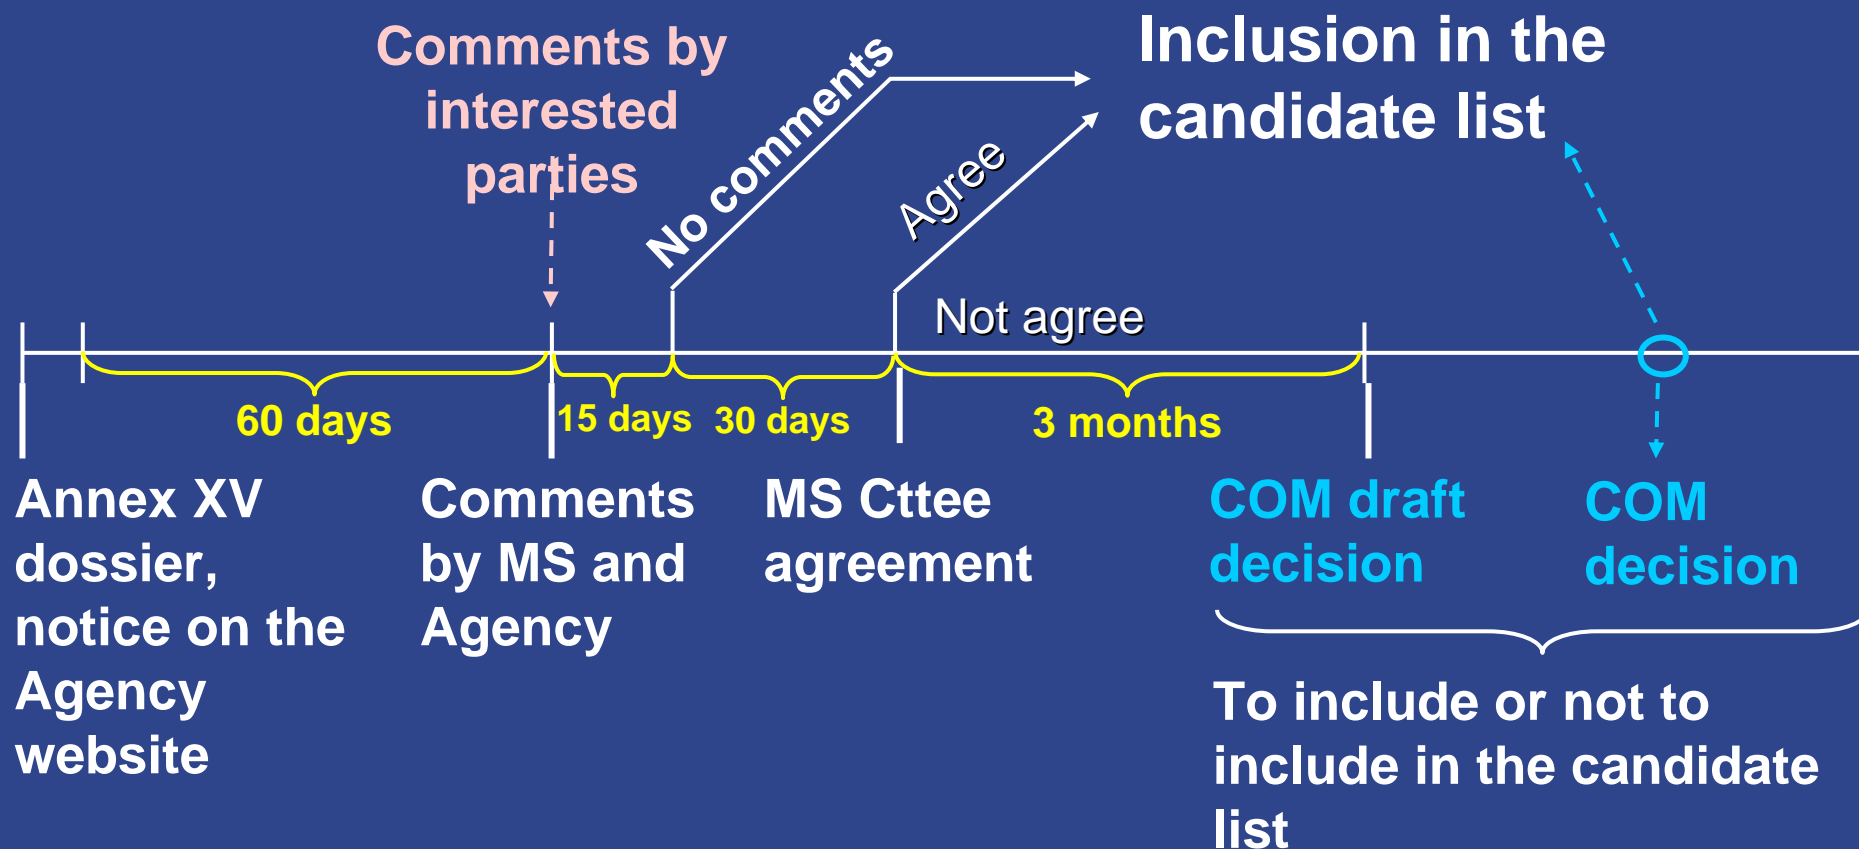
Comments by interested parties

No comments

Agree

Inclusion in the candidate list

Not agree

60 days

15 days

30 days

3 months

Annex XV dossier, notice on the Agency website

Comments by MS and Agency

MS Cttee agreement

COM draft decision

COM decision

To include or not to include in the candidate list